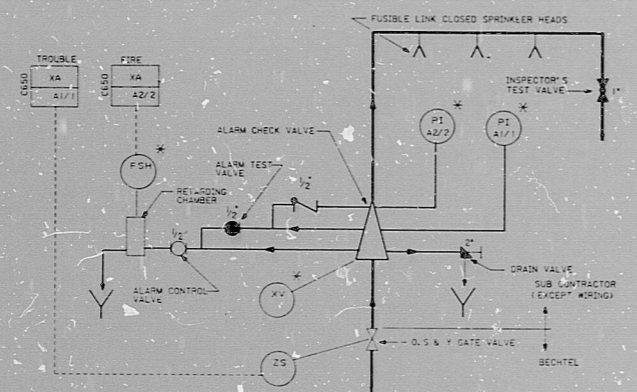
FUSIBLE LINK CLOSED SPRINKLER HEADS

TROUBLE
XA
A1/1
C650

FIRE
XA
A2/2
C650

INSPECTOR'S TEST VALVE
1"

*

PI
A2/2

PI
A1/1

*

ALARM CHECK VALVE

FSH
*

ALARM TEST VALVE

RETARDING CHAMBER

1/2"

1/2"

1/2"

2"

DRAIN VALVE

ALARM CONTROL VALVE

XV
*

SUB CONTRACTOR (EXCEPT WIRING)

BECHTEL

O.S & Y GATE VALVE

ZS